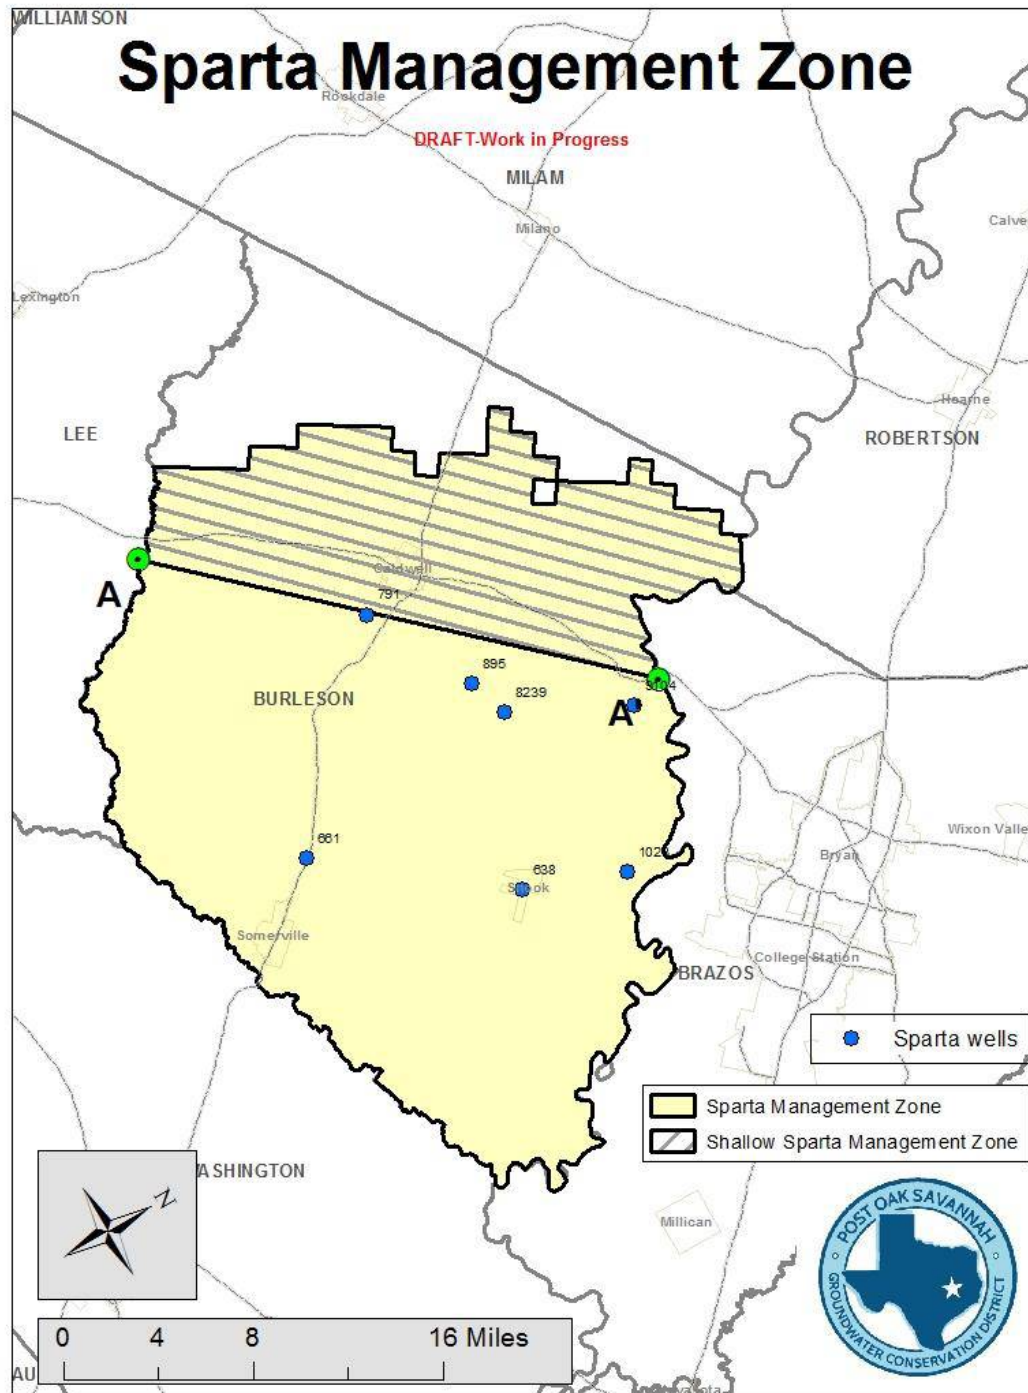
WILLIAMSON

Sparta Management Zone

Rockdale

DRAFT-Work in Progress

MILAM

Milano

Calve

Lexington

Hearne

LEE

ROBERTSON

Caldwell

A

791

895

3104

8239

BURLESON

A'

Wixon Valle

661

Bryan

1020

638

Snook

Somerville

College Station

BRAZOS

Sparta wells

Sparta Management Zone

Shallow Sparta Management Zone

ASHINGTON

N

Millican

POST OAK SAVANNAH GROUNDWATER CONSERVATION DISTRICT

0 4 8 16 Miles

AU

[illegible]